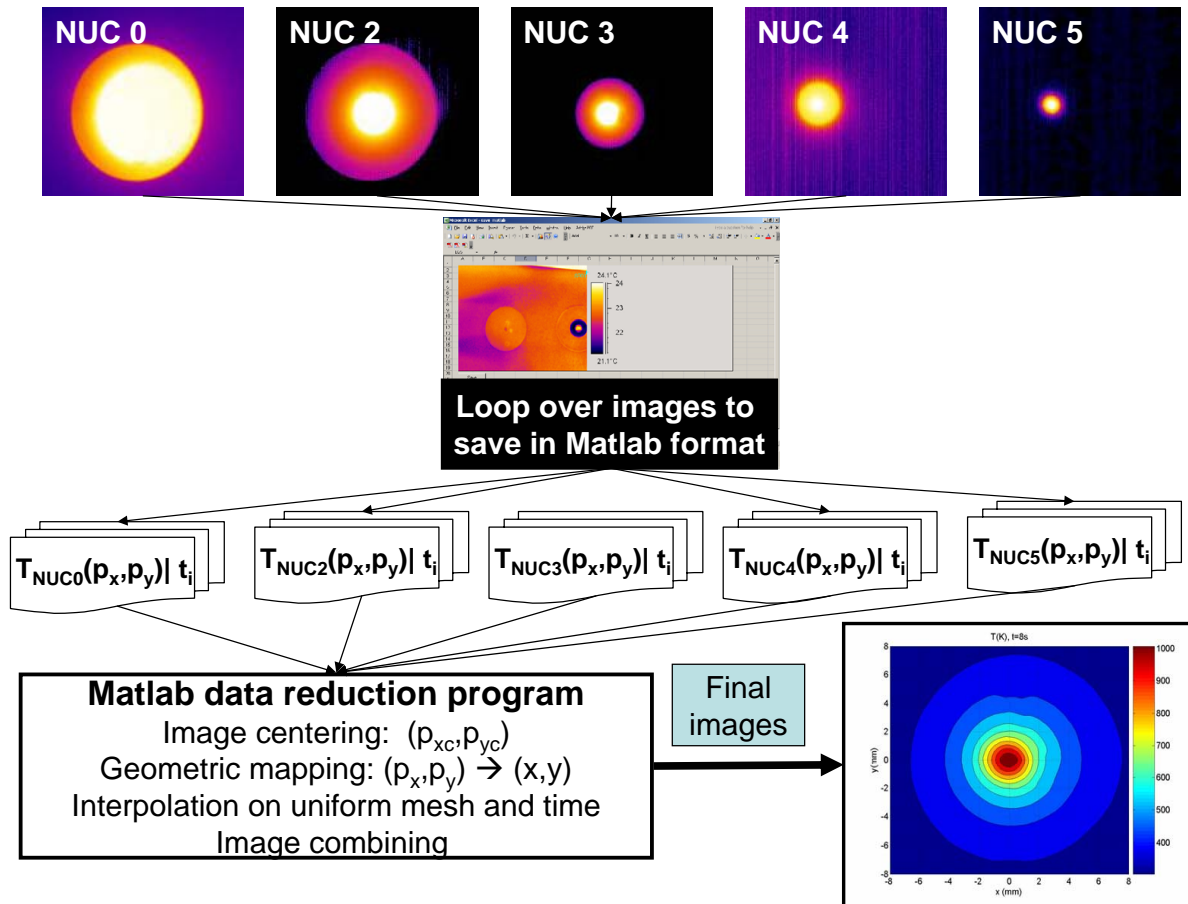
NUC 0

NUC 2

NUC 3

NUC 4

NUC 5

24.1°C
24
23
22
21.1°C

Loop over images to save in Matlab format

$T_{NUC0}(p_x,p_y)| t_i$

$T_{NUC2}(p_x,p_y)| t_i$

$T_{NUC3}(p_x,p_y)| t_i$

$T_{NUC4}(p_x,p_y)| t_i$

$T_{NUC5}(p_x,p_y)| t_i$

**Matlab data reduction program**
Image centering: $(p_{xc},p_{yc})$
Geometric mapping: $(p_x,p_y) \rightarrow (x,y)$
Interpolation on uniform mesh and time
Image combining

Final images

T(K), t=8s

y (mm)
8
6
4
2
0
-2
-4
-6
-8

-8 -6 -4 -2 0 2 4 6 8
x (mm)

1000
900
800
700
600
500
400